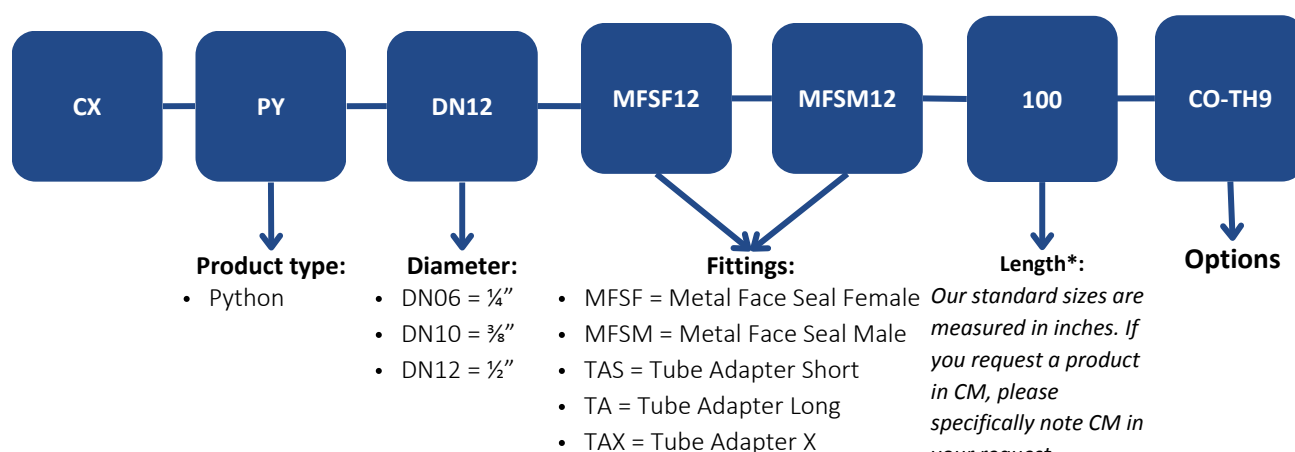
CX PY DN12 MFSF12 MFSM12 100 CO-TH9

Product type:
• Python

Diameter:
• DN06 = ¼”
• DN10 = ⅜”
• DN12 = ½”

Fittings:
• MFSF = Metal Face Seal Female
• MFSM = Metal Face Seal Male
• TAS = Tube Adapter Short
• TA = Tube Adapter Long
• TAX = Tube Adapter X

Length*:
*Our standard sizes are measured in inches. If you request a product in CM, please specifically note CM in* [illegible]

Options